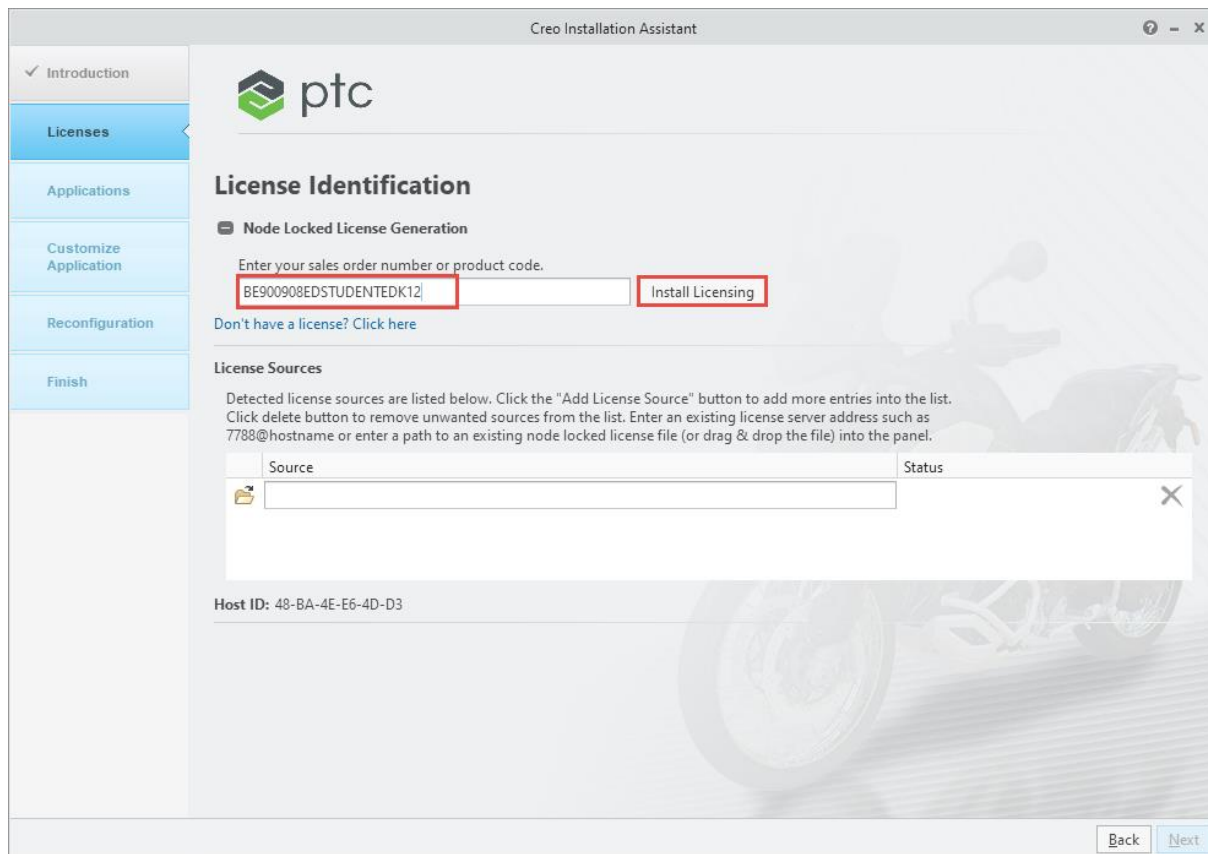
Creo Installation Assistant

? – x

✓ Introduction

Licenses

Applications

Customize Application

Reconfiguration

Finish

ptc

License Identification

Node Locked License Generation

Enter your sales order number or product code.

BE900908EDSTUDENTEDK12

Install Licensing

Don't have a license? Click here

License Sources

Detected license sources are listed below. Click the "Add License Source" button to add more entries into the list. Click delete button to remove unwanted sources from the list. Enter an existing license server address such as 7788@hostname or enter a path to an existing node locked license file (or drag & drop the file) into the panel.

| Source | Status |
|---|---|
| | |

Host ID: 48-BA-4E-E6-4D-D3

Back

Next